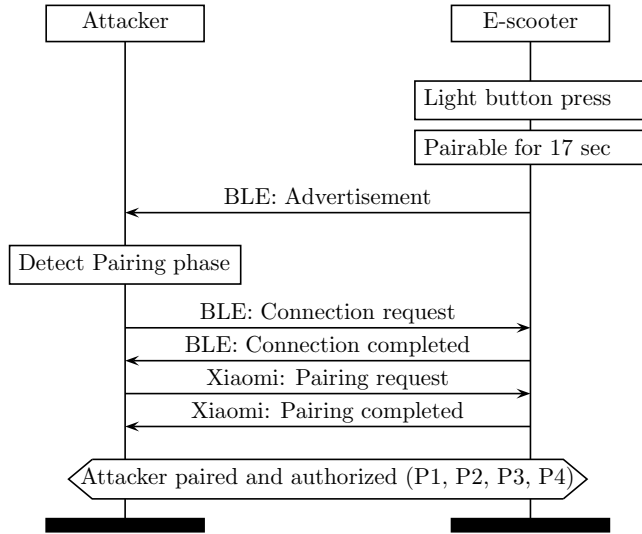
Attacker

E-scooter

Light button press

Pairable for 17 sec

BLE: Advertisement

Detect Pairing phase

BLE: Connection request

BLE: Connection completed

Xiaomi: Pairing request

Xiaomi: Pairing completed

Attacker paired and authorized (P1, P2, P3, P4)